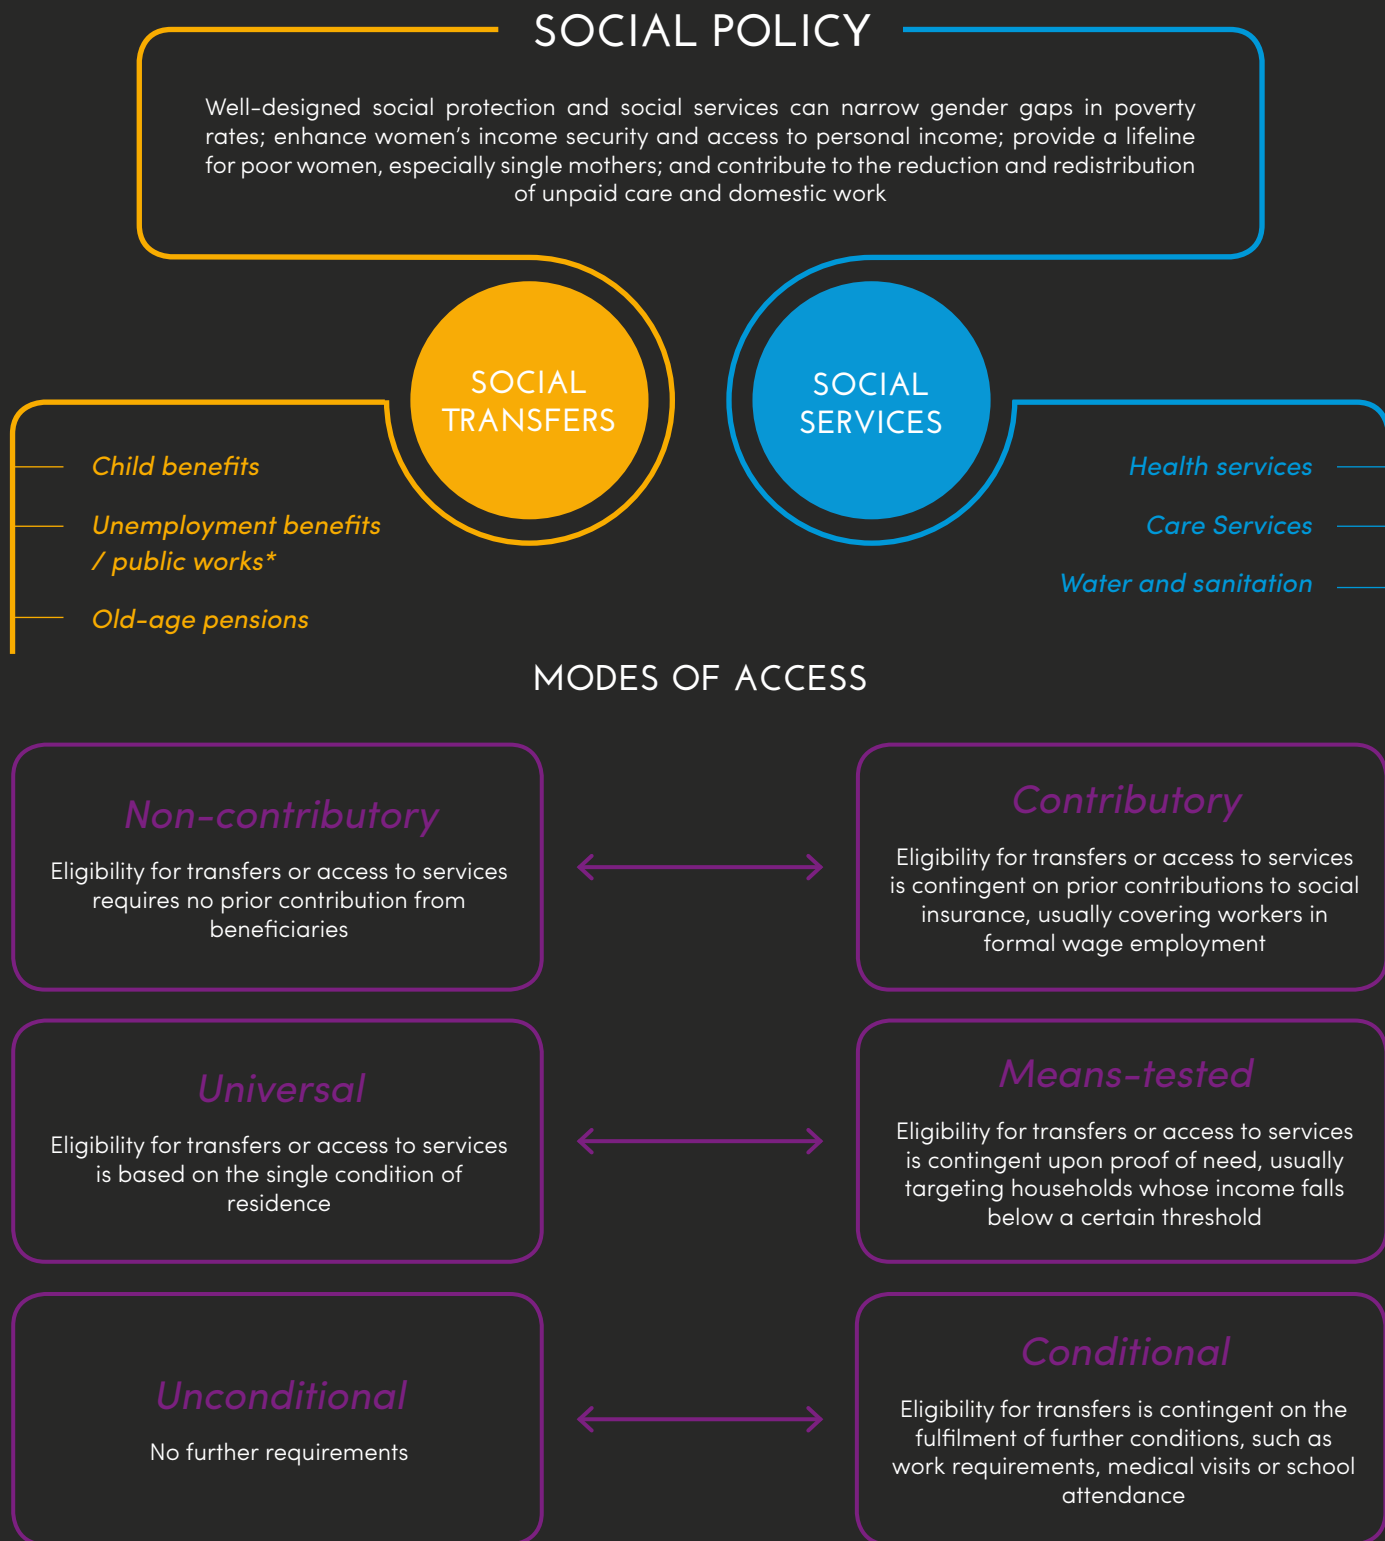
SOCIAL POLICY

Well-designed social protection and social services can narrow gender gaps in poverty rates; enhance women's income security and access to personal income; provide a lifeline for poor women, especially single mothers; and contribute to the reduction and redistribution of unpaid care and domestic work

SOCIAL TRANSFERS

SOCIAL SERVICES

Child benefits

Unemployment benefits / public works*

Old-age pensions

Health services

Care Services

Water and sanitation

MODES OF ACCESS

Non-contributory

Eligibility for transfers or access to services requires no prior contribution from beneficiaries

Contributory

Eligibility for transfers or access to services is contingent on prior contributions to social insurance, usually covering workers in formal wage employment

Universal

Eligibility for transfers or access to services is based on the single condition of residence

Means-tested

Eligibility for transfers or access to services is contingent upon proof of need, usually targeting households whose income falls below a certain threshold

Unconditional

No further requirements

Conditional

Eligibility for transfers is contingent on the fulfilment of further conditions, such as work requirements, medical visits or school attendance